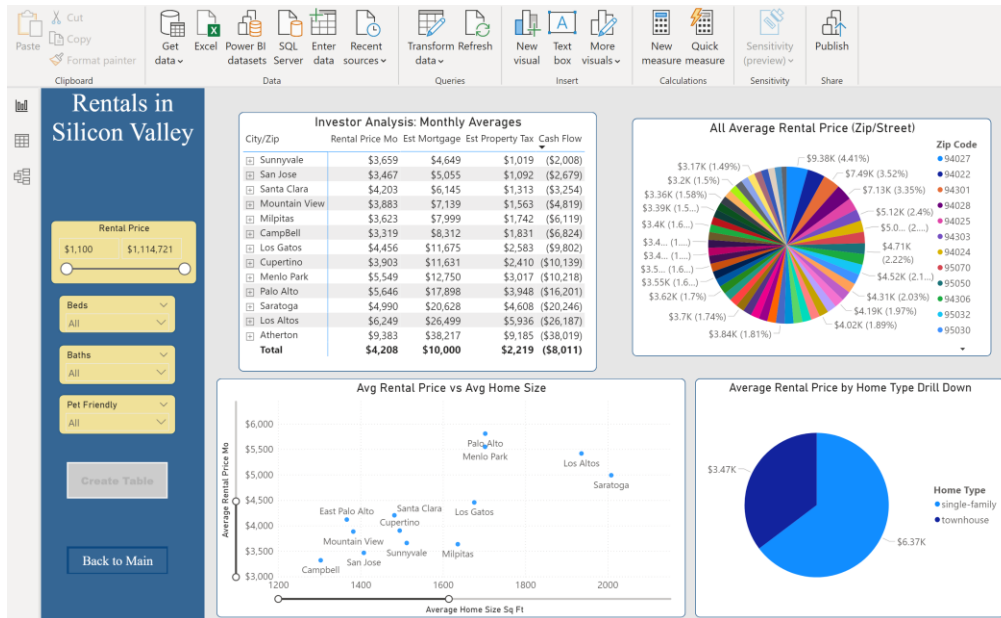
Paste
Cut
Copy
Format painter
Clipboard

Get data
Excel
Power BI datasets
SQL Server
Enter data
Recent sources
Data

Transform data
Refresh
Queries

New visual
Text box
More visuals
Insert

New measure
Quick measure
Calculations

Sensitivity (preview)
Sensitivity

Publish
Share

Rentals in Silicon Valley

Rental Price
$1,100
$1,114,721

Beds
All

Baths
All

Pet Friendly
All

Create Table

Back to Main

Investor Analysis: Monthly Averages

| City/Zip | Rental Price Mo | Est Mortgage | Est Property Tax | Cash Flow |
|---|---|---|---|---|
| Sunnyvale | $3,659 | $4,649 | $1,019 | ($2,008) |
| San Jose | $3,467 | $5,055 | $1,092 | ($2,679) |
| Santa Clara | $4,203 | $6,145 | $1,313 | ($3,254) |
| Mountain View | $3,883 | $7,139 | $1,563 | ($4,819) |
| Milpitas | $3,623 | $7,999 | $1,742 | ($6,119) |
| CampBell | $3,319 | $8,312 | $1,831 | ($6,824) |
| Los Gatos | $4,456 | $11,675 | $2,583 | ($9,802) |
| Cupertino | $3,903 | $11,631 | $2,410 | ($10,139) |
| Menlo Park | $5,549 | $12,750 | $3,017 | ($10,218) |
| Palo Alto | $5,646 | $17,898 | $3,948 | ($16,201) |
| Saratoga | $4,990 | $20,628 | $4,608 | ($20,246) |
| Los Altos | $6,249 | $26,499 | $5,936 | ($26,187) |
| Atherton | $9,383 | $38,217 | $9,185 | ($38,019) |
| Total | $4,208 | $10,000 | $2,219 | ($8,011) |

All Average Rental Price (Zip/Street)

$3.17K (1.49%)
$3.2K (1.5%)
$3.36K (1.58%)
$3.39K (1.5...)
$3.4K (1.6...)
$3.4... (1....)
$3.4... (1....)
$3.5... (1.6...)
$3.55K (1.6...)
$3.62K (1.7%)
$3.7K (1.74%)
$3.84K (1.81%)
$9.38K (4.41%)
$7.49K (3.52%)
$7.13K (3.35%)
$5.12K (2.4%)
$5.0... (2....)
$4.71K (2.22%)
$4.52K (2.1...)
$4.31K (2.03%)
$4.19K (1.97%)
$4.02K (1.89%)

Zip Code
94027
94022
94301
94028
94025
94303
94024
95070
95050
94306
95032
95030

Avg Rental Price vs Avg Home Size

Average Rental Price Mo
$6,000
$5,500
$5,000
$4,500
$4,000
$3,500
$3,000
Palo Alto
Menlo Park
Los Altos
Saratoga
East Palo Alto
Santa Clara
Los Gatos
Cupertino
Mountain View
Sunnyvale
Milpitas
San Jose
Campbell
1200
1400
1600
1800
2000
Average Home Size Sq Ft

Average Rental Price by Home Type Drill Down

$3.47K
$6.37K
Home Type
single-family
townhouse